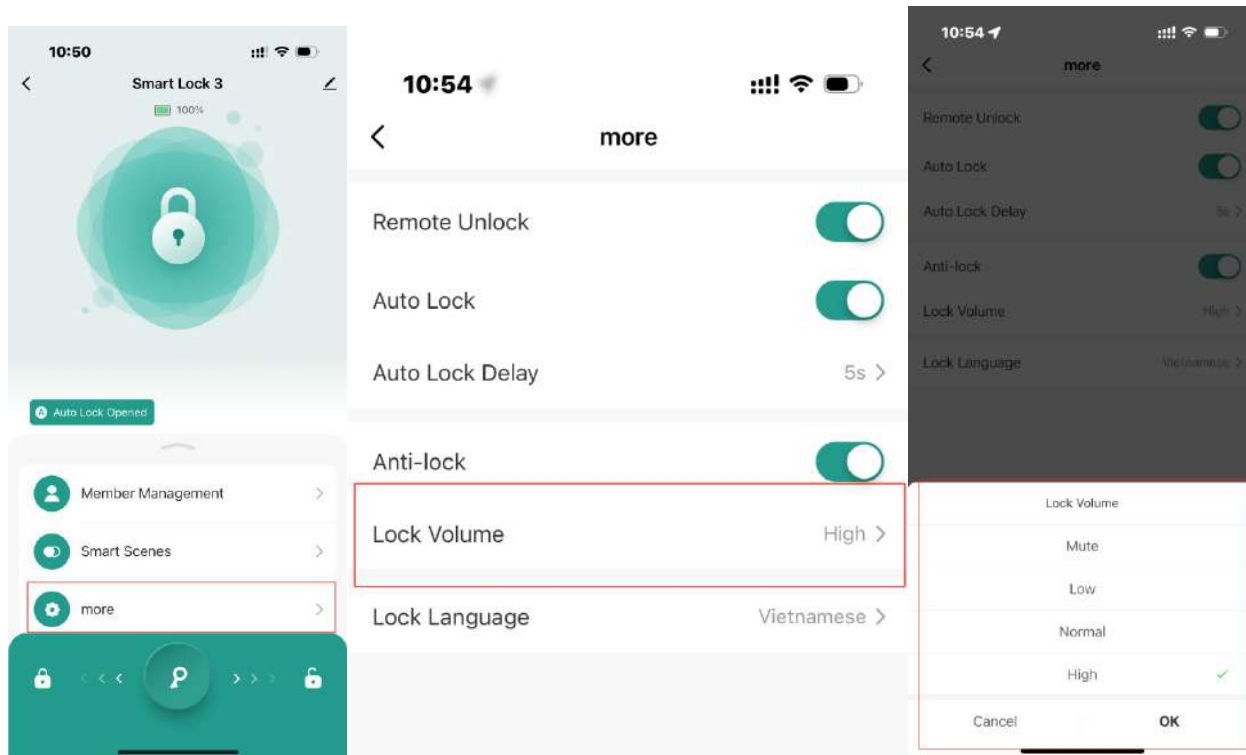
10:50

Smart Lock 3

100%

Auto Lock Opened

Member Management

Smart Scenes

more

10:54

more

Remote Unlock

Auto Lock

Auto Lock Delay 5s >

Anti-lock

Lock Volume High >

Lock Language Vietnamese >

10:54

more

Remote Unlock

Auto Lock

Auto Lock Delay 5s >

Anti-lock

Lock Volume High >

Lock Language Vietnamese >

Lock Volume

Mute

Low

Normal

High

Cancel

OK